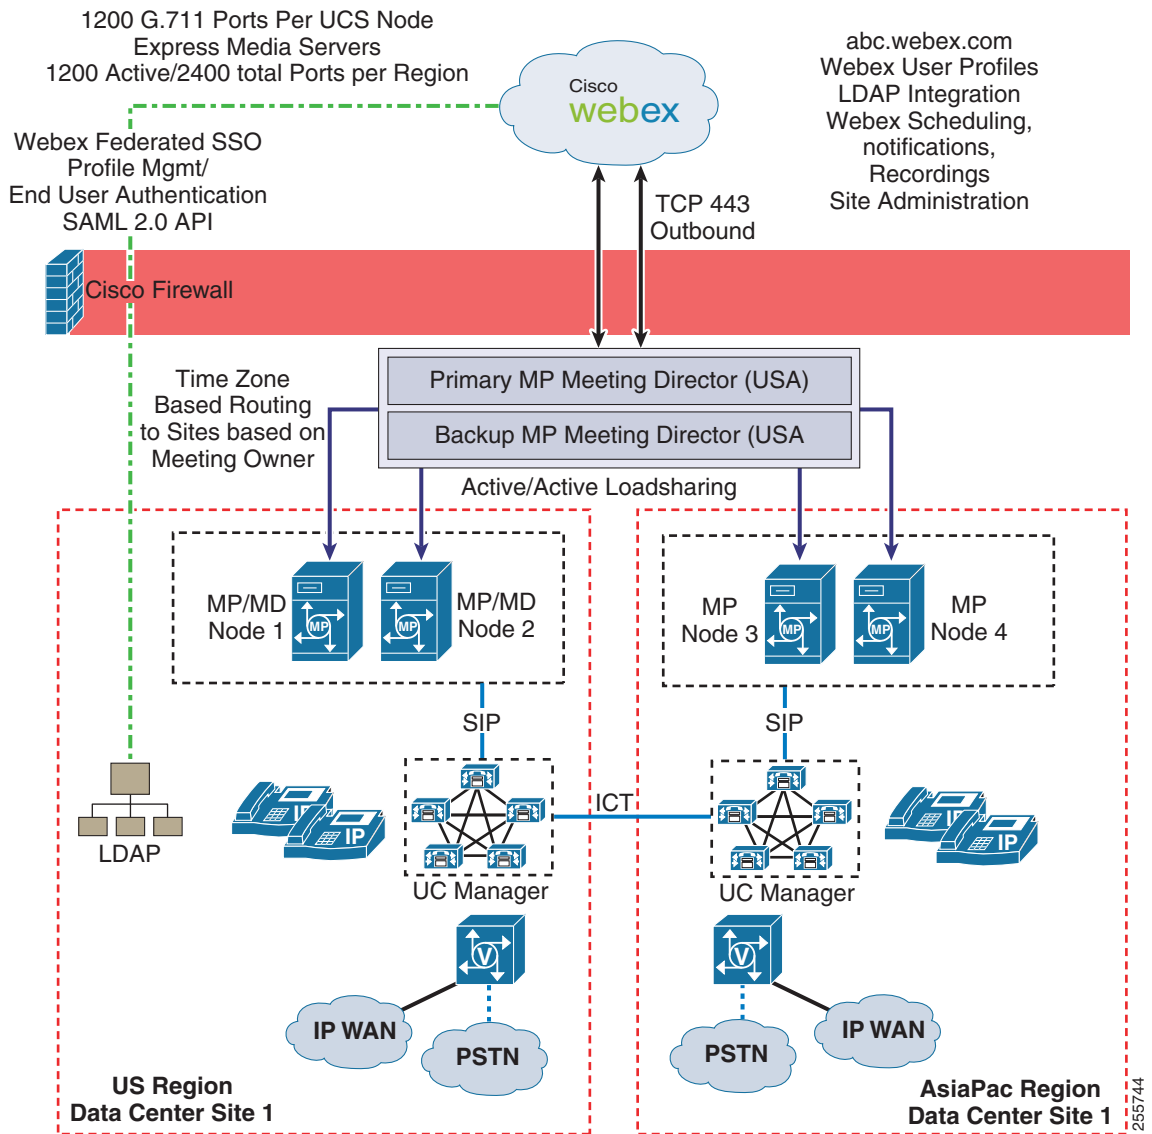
1200 G.711 Ports Per UCS Node
Express Media Servers
1200 Active/2400 total Ports per Region

Cisco
webex

abc.webex.com
Webex User Profiles
LDAP Integration
Webex Scheduling,
notifications,
Recordings
Site Administration

Webex Federated SSO
Profile Mgmt/
End User Authentication
SAML 2.0 API

TCP 443
Outbound

Cisco Firewall

Time Zone
Based Routing
to Sites based on
Meeting Owner

Primary MP Meeting Director (USA)
Backup MP Meeting Director (USA

Active/Active Loadsharing

MP/MD
Node 1

MP

MP

MP/MD
Node 2

MP
Node 3

MP

MP

MP
Node 4

SIP

SIP

ICT

IP

IP

IP

IP

LDAP

UC Manager

UC Manager

V

V

IP WAN

PSTN

PSTN

IP WAN

US Region
Data Center Site 1

AsiaPac Region
Data Center Site 1

255744